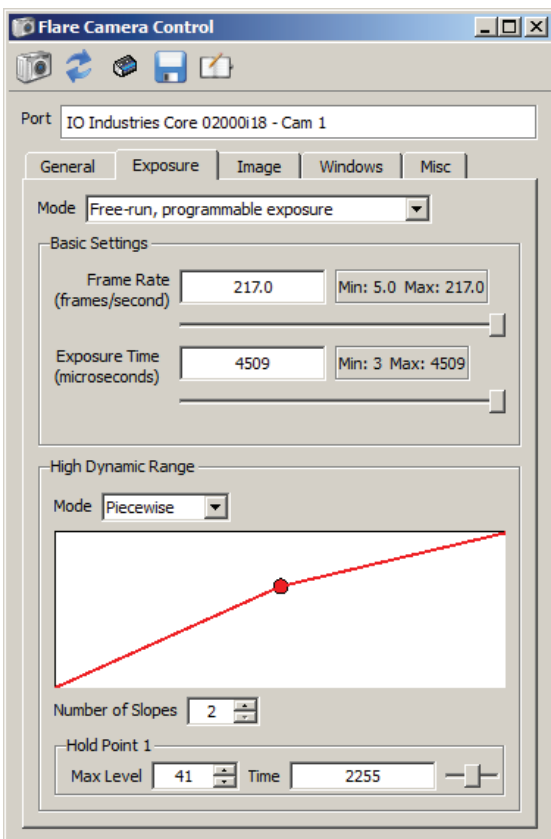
Flare Camera Control

Port IO Industries Core 02000i18 - Cam 1

General Exposure Image Windows Misc

Mode Free-run, programmable exposure

Basic Settings

Frame Rate (frames/second) 217.0 Min: 5.0 Max: 217.0

Exposure Time (microseconds) 4509 Min: 3 Max: 4509

High Dynamic Range

Mode Piecewise

Number of Slopes 2

Hold Point 1

Max Level 41 Time 2255